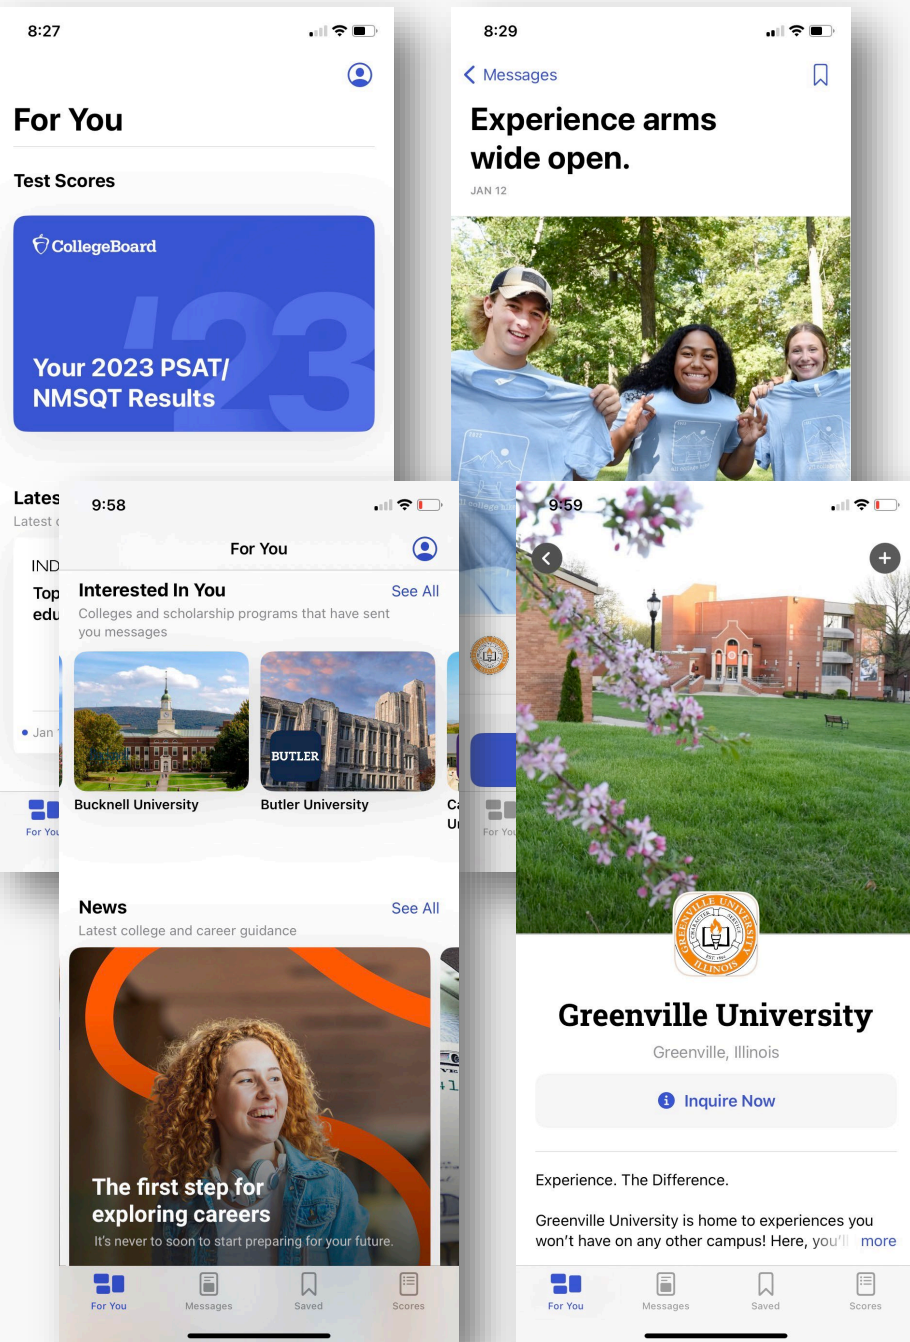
8:27

For You

Test Scores

CollegeBoard

'23

Your 2023 PSAT/ NMSQT Results

Lates

Latest

IND

Top

edu

• Jan

For You

8:29

< Messages

Experience arms wide open.

JAN 12

9:58

For You

Interested In You

See All

Colleges and scholarship programs that have sent you messages

BUTLER

Bucknell University

Butler University

Ca

Ur

News

See All

Latest college and career guidance

The first step for exploring careers

It's never to soon to start preparing for your future.

For You

Messages

Saved

Scores

For You

9:59

Greenville University

Greenville, Illinois

Inquire Now

Experience. The Difference.

Greenville University is home to experiences you won't have on any other campus! Here, you'll more

For You

Messages

Saved

Scores